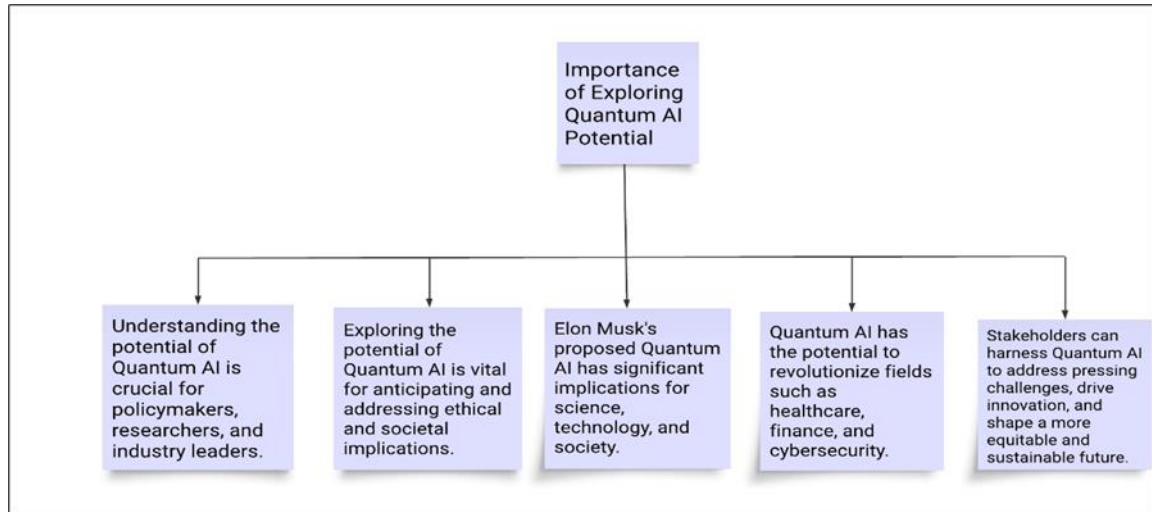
Importance of Exploring Quantum AI Potential

Understanding the potential of Quantum AI is crucial for policymakers, researchers, and industry leaders.

Exploring the potential of Quantum AI is vital for anticipating and addressing ethical and societal implications.

Elon Musk's proposed Quantum AI has significant implications for science, technology, and society.

Quantum AI has the potential to revolutionize fields such as healthcare, finance, and cybersecurity.

Stakeholders can harness Quantum AI to address pressing challenges, drive innovation, and shape a more equitable and sustainable future.